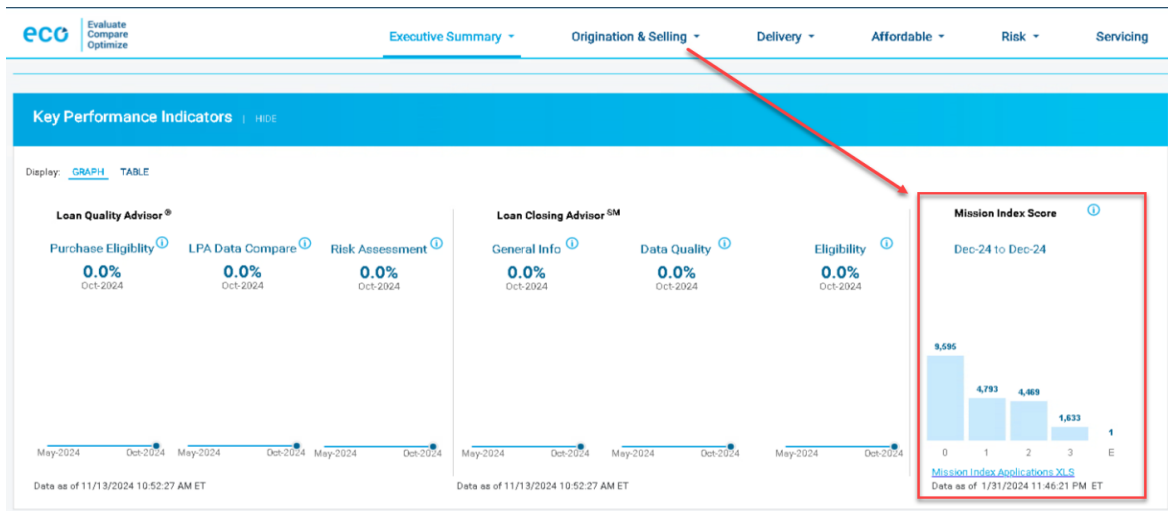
eco Evaluate Compare Optimize

Executive Summary ▾ Origination & Selling ▾ Delivery ▾ Affordable ▾ Risk ▾ Servicing

Key Performance Indicators | HIDE

Display: GRAPH TABLE

Loan Quality Advisor ®

Purchase Eligiblity ⓘ
0.0%
Oct-2024

LPA Data Compare ⓘ
0.0%
Oct-2024

Risk Assessment ⓘ
0.0%
Oct-2024

May-2024 Oct-2024 May-2024 Oct-2024 May-2024 Oct-2024

Data as of 11/13/2024 10:52:27 AM ET

Loan Closing Advisor SM

General Info ⓘ
0.0%
Oct-2024

Data Quality ⓘ
0.0%
Oct-2024

Eligibility ⓘ
0.0%
Oct-2024

May-2024 Oct-2024 May-2024 Oct-2024 May-2024 Oct-2024

Data as of 11/13/2024 10:52:27 AM ET

Mission Index Score ⓘ

Dec-24 to Dec-24

9,595
4,793
4,469
1,633
1

0 1 2 3 E

Mission Index Applications XLS
Data as of 1/31/2024 11:46:21 PM ET